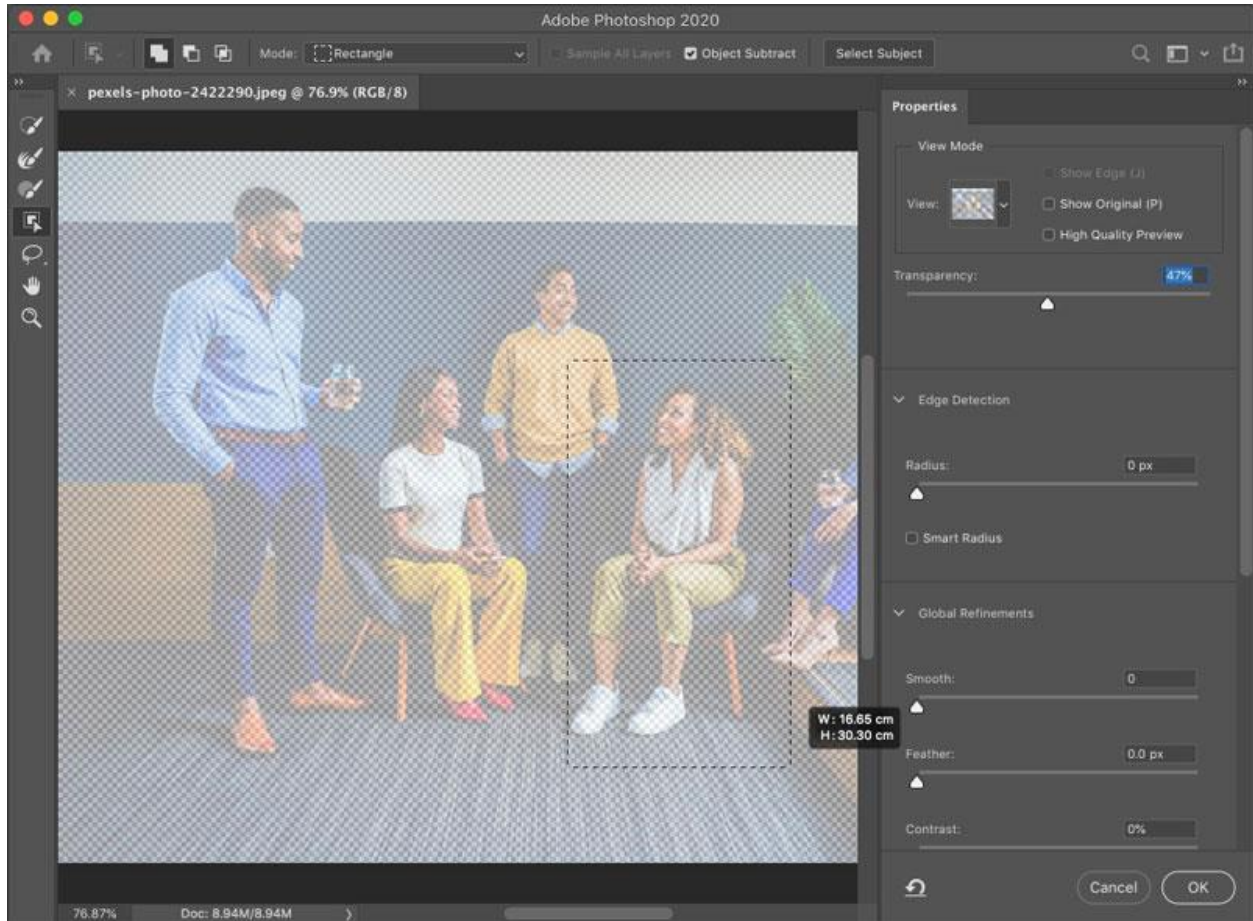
Adobe Photoshop 2020

Mode: Rectangle

Sample All Layers

Object Subtract

Select Subject

pexels-photo-2422290.jpeg @ 76.9% (RGB/8)

Properties

View Mode

View:

Show Edge (J)

Show Original (P)

High Quality Preview

Transparency:

47%

Edge Detection

Radius:

0 px

Smart Radius

Global Refinements

Smooth:

0

Feather:

0.0 px

Contrast:

0%

W: 16.65 cm
H: 30.30 cm

Cancel

OK

76.87%

Doc: 8.94M/8.94M